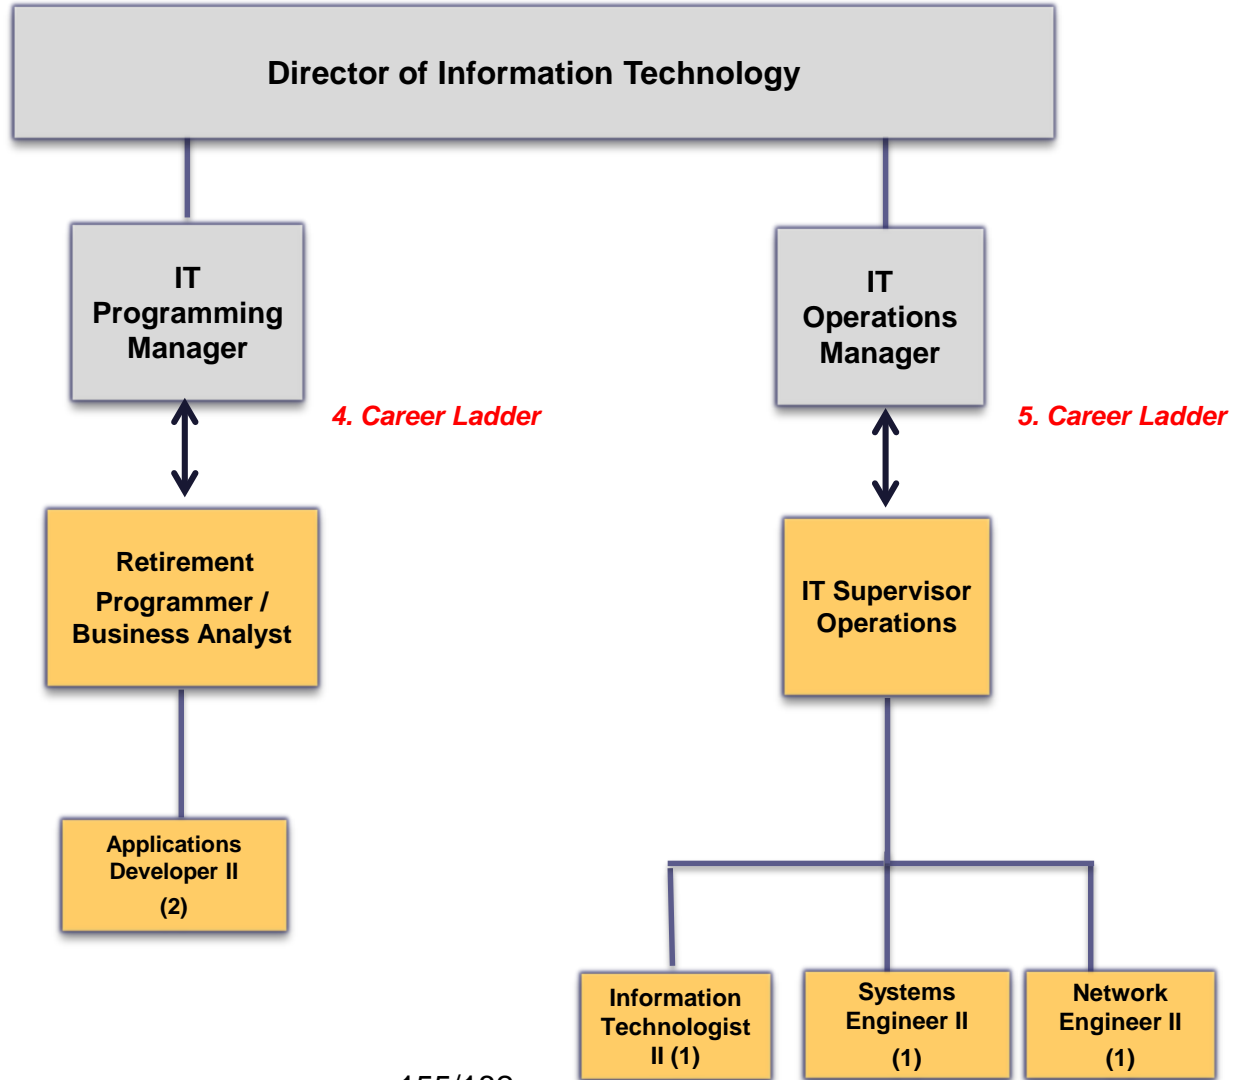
Director of Information Technology

IT Programming Manager

4. Career Ladder

Retirement Programmer / Business Analyst

Applications Developer II (2)

IT Operations Manager

5. Career Ladder

IT Supervisor Operations

Information Technologist II (1)

Systems Engineer II (1)

Network Engineer II (1)

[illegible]